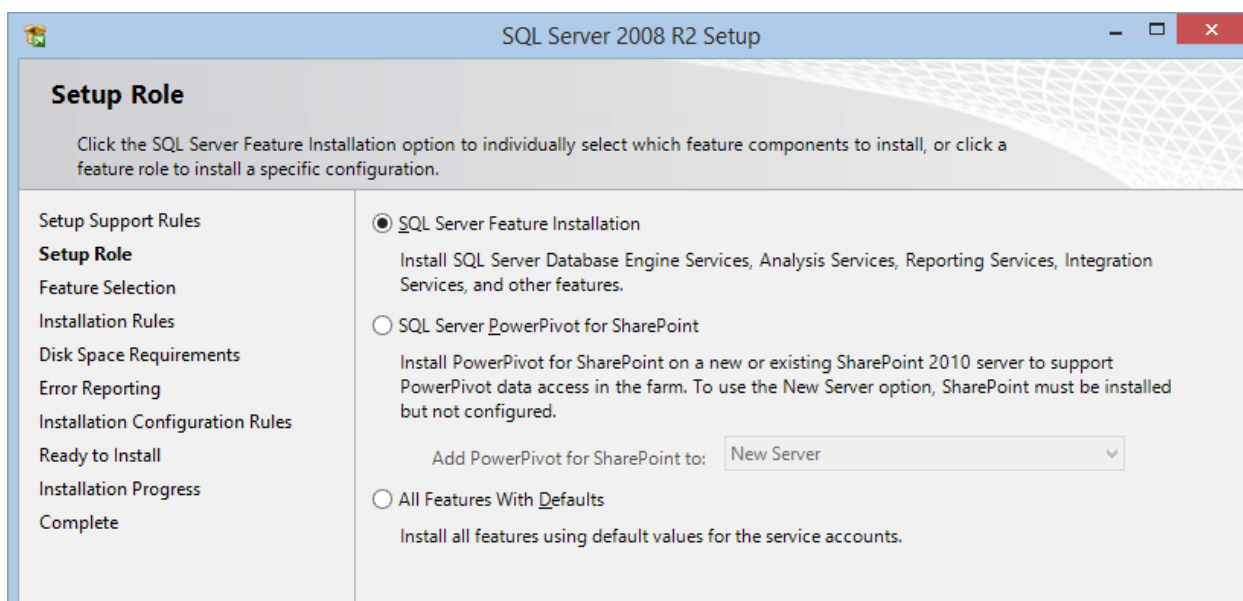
SQL Server 2008 R2 Setup

Setup Role

Click the SQL Server Feature Installation option to individually select which feature components to install, or click a feature role to install a specific configuration.

Setup Support Rules
Setup Role
Feature Selection
Installation Rules
Disk Space Requirements
Error Reporting
Installation Configuration Rules
Ready to Install
Installation Progress
Complete

SQL Server Feature Installation

Install SQL Server Database Engine Services, Analysis Services, Reporting Services, Integration Services, and other features.

SQL Server PowerPivot for SharePoint

Install PowerPivot for SharePoint on a new or existing SharePoint 2010 server to support PowerPivot data access in the farm. To use the New Server option, SharePoint must be installed but not configured.

Add PowerPivot for SharePoint to: New Server

All Features With Defaults

Install all features using default values for the service accounts.